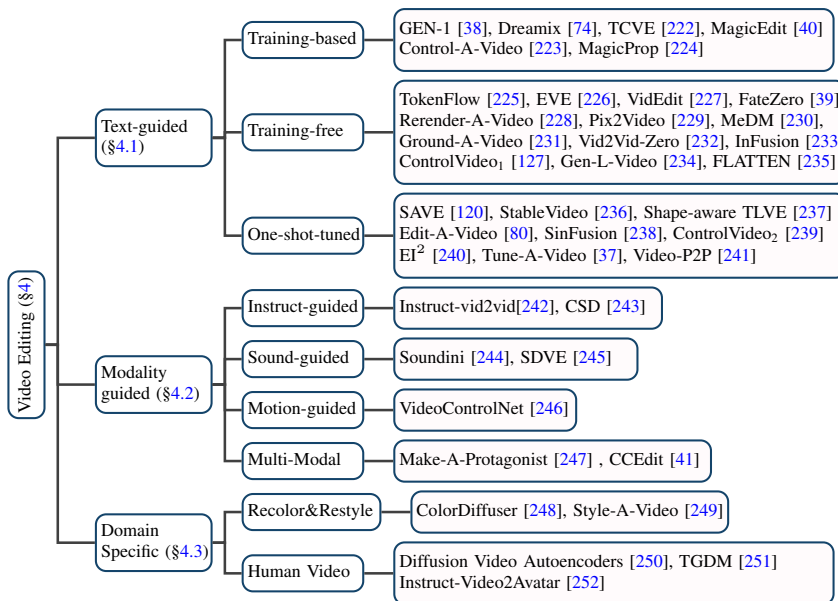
Video Editing (§4)

Text-guided (§4.1)

Training-based

GEN-1 [38], Dreamix [74], TCVE [222], MagicEdit [40] Control-A-Video [223], MagicProp [224]

Training-free

TokenFlow [225], EVE [226], VidEdit [227], FateZero [39 Rerender-A-Video [228], Pix2Video [229], MeDM [230], Ground-A-Video [231], Vid2Vid-Zero [232], InFusion [233 ControlVideo$_1$ [127], Gen-L-Video [234], FLATTEN [235]

One-shot-tuned

SAVE [120], StableVideo [236], Shape-aware TLVE [237] Edit-A-Video [80], SinFusion [238], ControlVideo$_2$ [239] EI$^2$ [240], Tune-A-Video [37], Video-P2P [241]

Modality guided (§4.2)

Instruct-guided

Instruct-vid2vid[242], CSD [243]

Sound-guided

Soundini [244], SDVE [245]

Motion-guided

VideoControlNet [246]

Multi-Modal

Make-A-Protagonist [247] , CCEdit [41]

Domain Specific (§4.3)

Recolor&Restyle

ColorDiffuser [248], Style-A-Video [249]

Human Video

Diffusion Video Autoencoders [250], TGDM [251] Instruct-Video2Avatar [252]